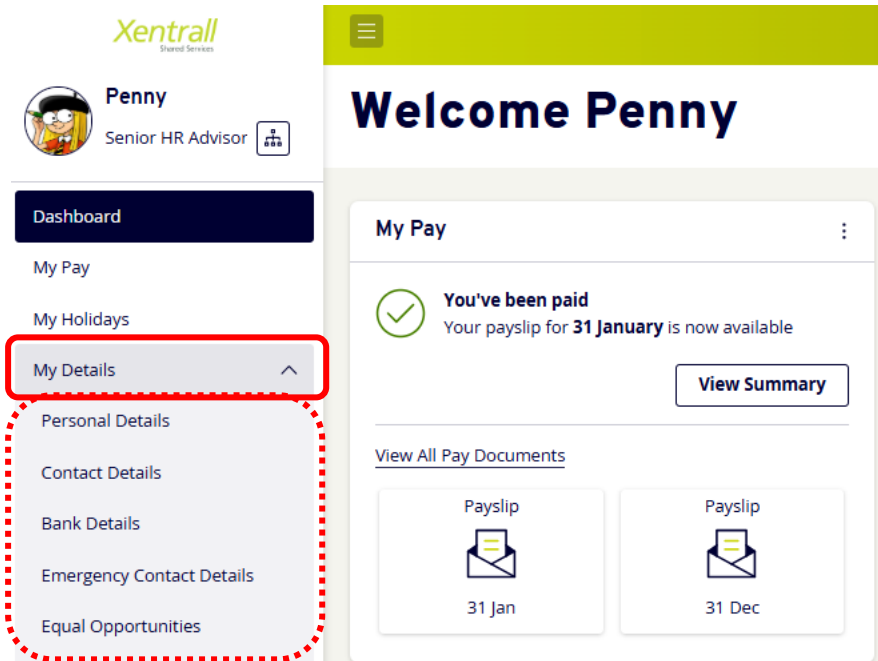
Xentrall
Shared Services

Penny
Senior HR Advisor

Dashboard
My Pay
My Holidays
My Details
Personal Details
Contact Details
Bank Details
Emergency Contact Details
Equal Opportunities

Welcome Penny

My Pay

You've been paid
Your payslip for **31 January** is now available

View Summary

View All Pay Documents

Payslip
31 Jan

Payslip
31 Dec